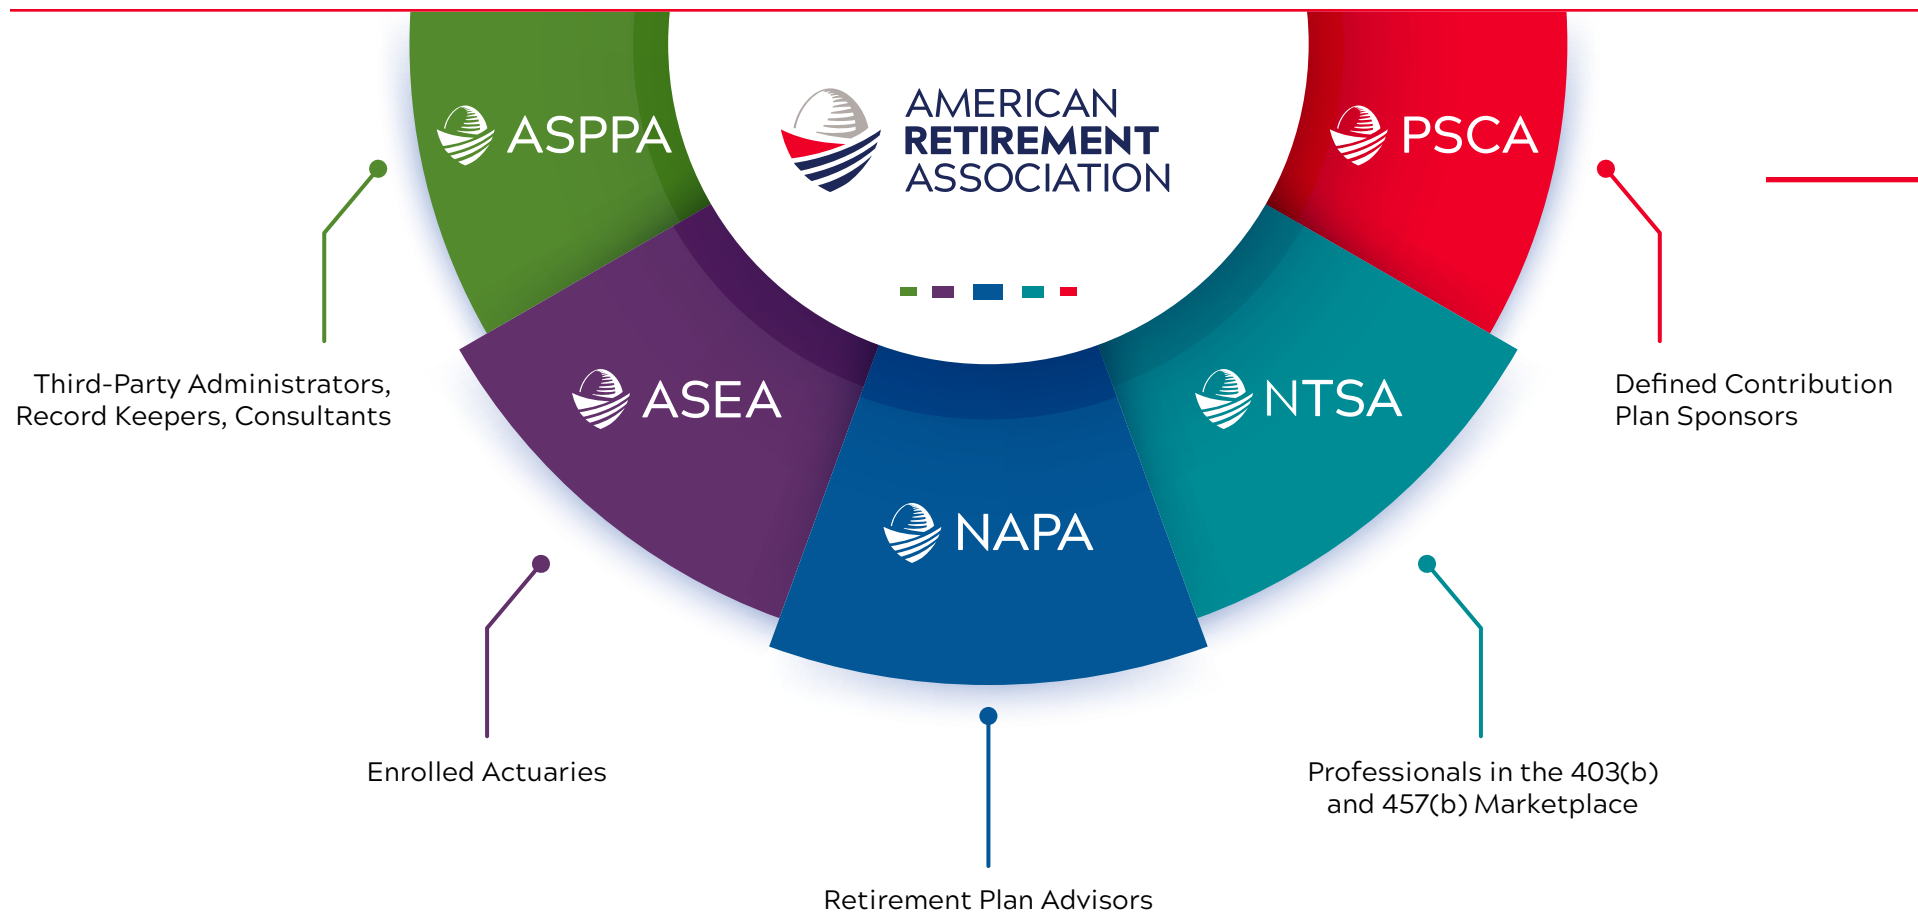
AMERICAN
RETIREMENT
ASSOCIATION

ASPPA

PSCA

ASEA

NTSA

NAPA

Third-Party Administrators,
Record Keepers, Consultants

Defined Contribution
Plan Sponsors

Enrolled Actuaries

Professionals in the 403(b)
and 457(b) Marketplace

Retirement Plan Advisors